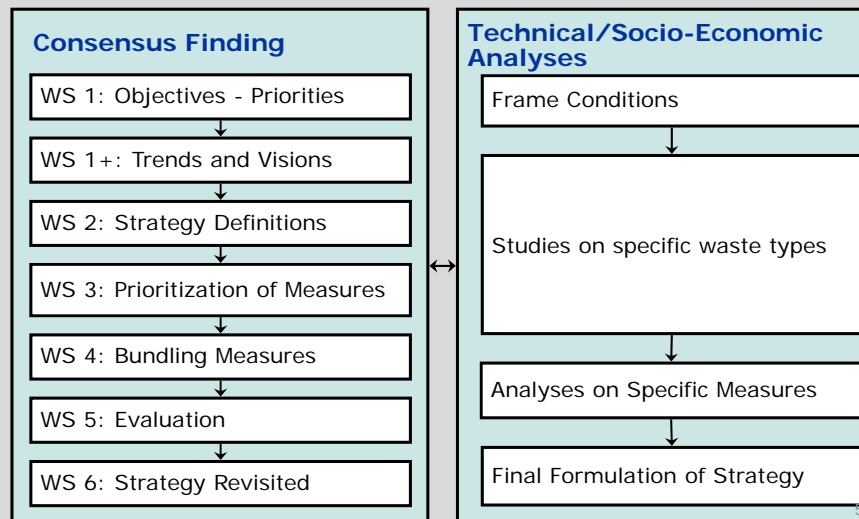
Consensus Finding

WS 1: Objectives - Priorities

WS 1+: Trends and Visions

WS 2: Strategy Definitions

WS 3: Prioritization of Measures

WS 4: Bundling Measures

WS 5: Evaluation

WS 6: Strategy Revisited

↔

Technical/Socio-Economic Analyses

Frame Conditions

Studies on specific waste types

Analyses on Specific Measures

Final Formulation of Strategy

5